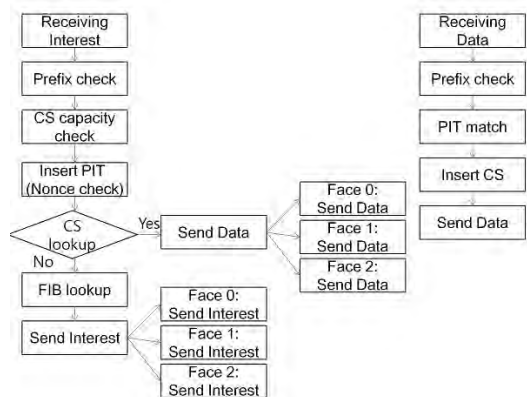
Receiving Interest

Prefix check

CS capacity check

Insert PIT (Nonce check)

CS lookup

Yes

Send Data

Face 0: Send Data

Face 1: Send Data

Face 2: Send Data

No

FIB lookup

Send Interest

Face 0: Send Interest

Face 1: Send Interest

Face 2: Send Interest

Receiving Data

Prefix check

PIT match

Insert CS

Send Data